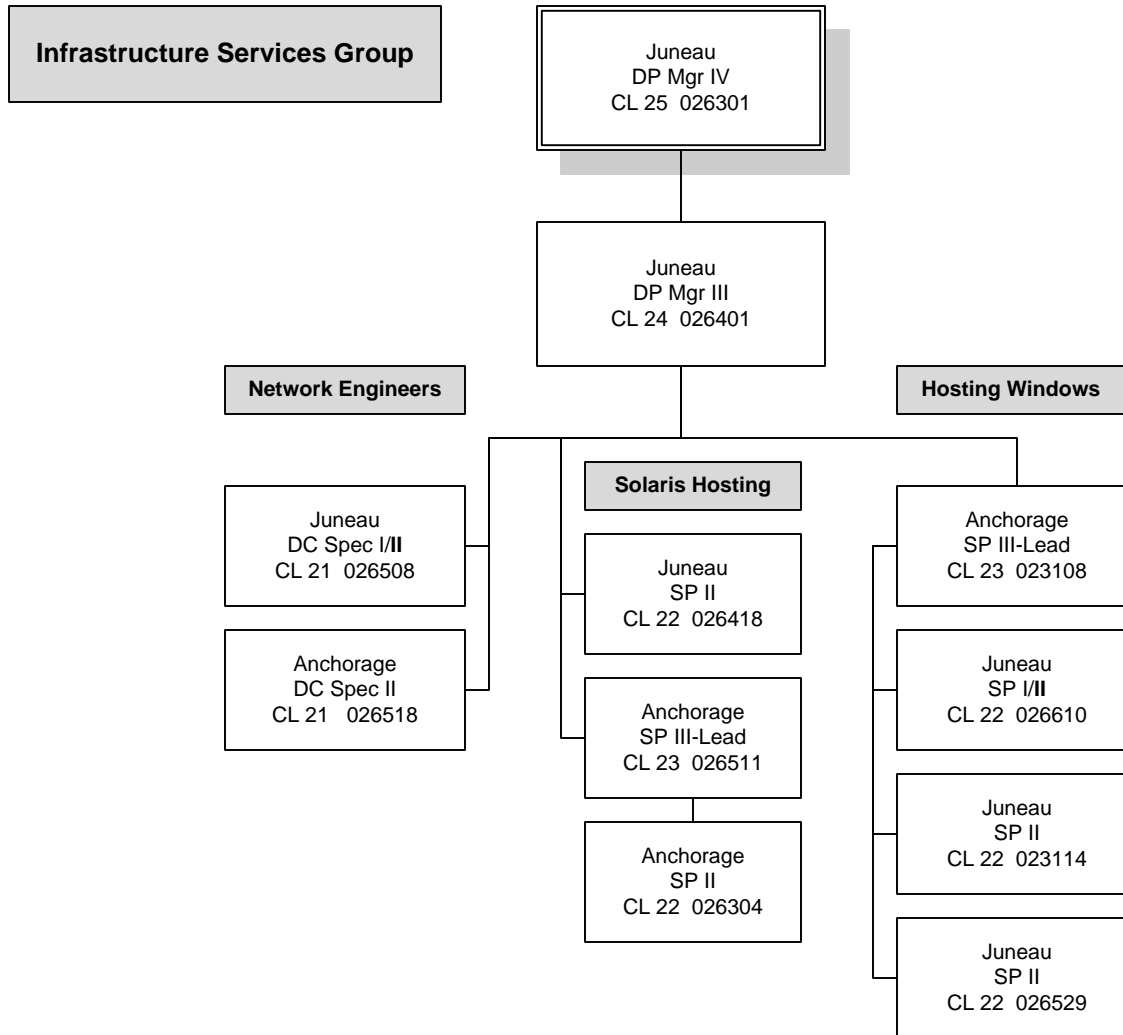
Infrastructure Services Group

Juneau
DP Mgr IV
CL 25 026301

Juneau
DP Mgr III
CL 24 026401

Network Engineers

Hosting Windows

Juneau
DC Spec I/II
CL 21 026508

Anchorage
DC Spec II
CL 21 026518

Solaris Hosting

Juneau
SP II
CL 22 026418

Anchorage
SP III-Lead
CL 23 026511

Anchorage
SP II
CL 22 026304

Anchorage
SP III-Lead
CL 23 023108

Juneau
SP I/II
CL 22 026610

Juneau
SP II
CL 22 023114

Juneau
SP II
CL 22 026529